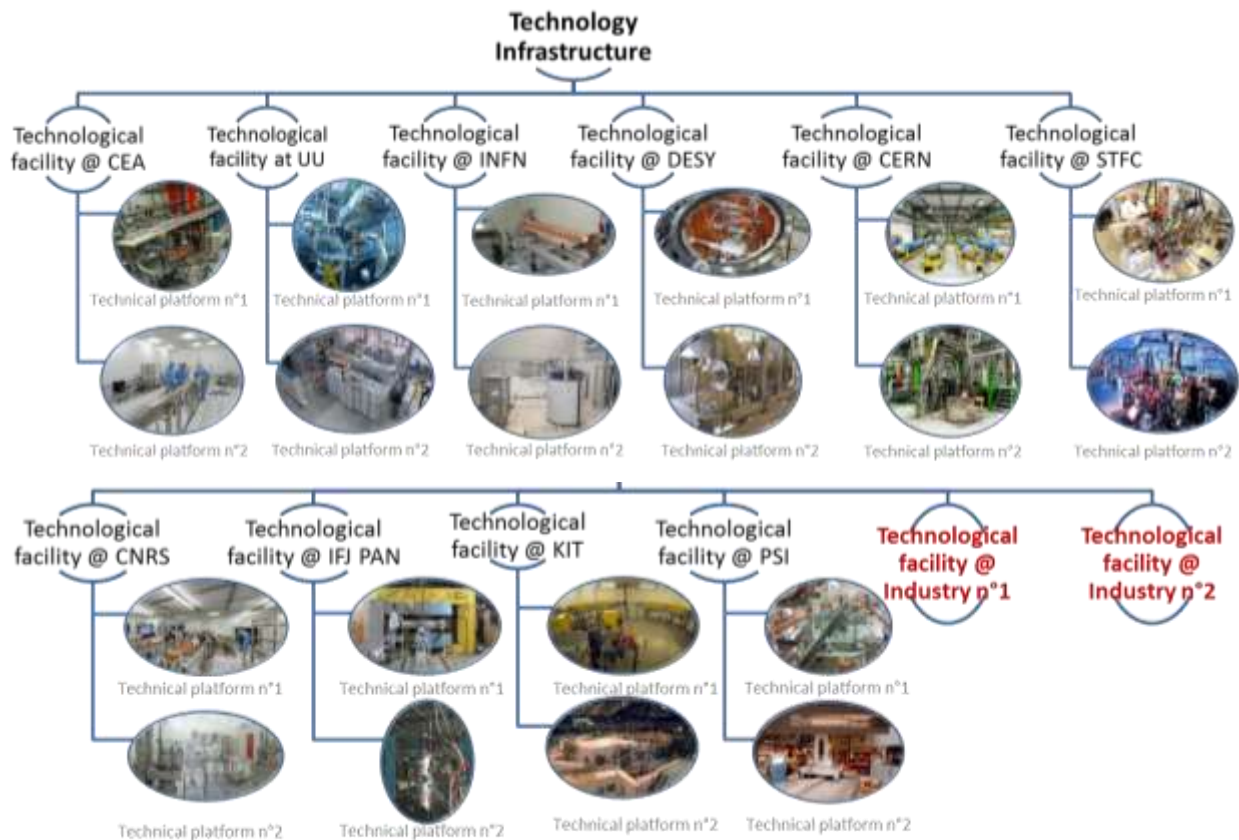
Technology Infrastructure

Technological facility @ CEA

Technical platform n°1

Technical platform n°2

Technological facility at UU

Technical platform n°1

Technical platform n°2

Technological facility @ INFN

Technical platform n°1

Technical platform n°2

Technological facility @ DESY

Technical platform n°1

Technical platform n°2

Technological facility @ CERN

Technical platform n°1

Technical platform n°2

Technological facility @ STFC

Technical platform n°1

Technical platform n°2

Technological facility @ CNRS

Technical platform n°1

Technical platform n°2

Technological facility @ IFJ PAN

Technical platform n°1

Technical platform n°2

Technological facility @ KIT

Technical platform n°1

Technical platform n°2

Technological facility @ PSI

Technical platform n°1

Technical platform n°2

Technological facility @ Industry n°1

Technological facility @ Industry n°2